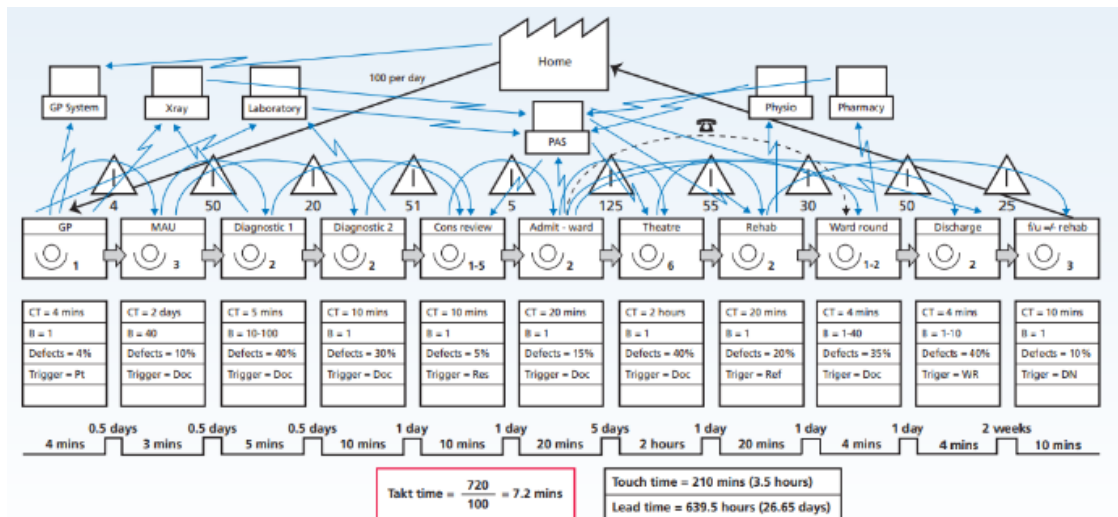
Home

100 per day

GP System

Xray

Laboratory

PAS

Physio

Pharmacy

I 4
I 50
I 20
I 51
I 5
I 125
I 55
I 30
I 50
I 25

GP 1

MAU 3

Diagnostic 1 2

Diagnostic 2 2

Cons review 1-5

Admit - ward 2

Theatre 6

Rehab 2

Ward round 1-2

Discharge 2

f/u =/- rehab 3

| CT = 4 mins | CT = 2 days | CT = 5 mins | CT = 10 mins | CT = 10 mins | CT = 20 mins | CT = 2 hours | CT = 20 mins | CT = 4 mins | CT = 4 mins | CT = 10 mins |
|---|---|---|---|---|---|---|---|---|---|---|
| B = 1 | B = 40 | B = 10-100 | B = 1 | B = 1 | B = 1 | B = 1 | B = 1 | B = 1-40 | B = 1-10 | B = 1 |
| Defects = 4% | Defects = 10% | Defects = 40% | Defects = 30% | Defects = 5% | Defects = 15% | Defects = 40% | Defects = 20% | Defects = 35% | Defects = 40% | Defects = 10% |
| Trigger = Pt | Trigger = Doc | Trigger = Doc | Trigger = Doc | Trigger = Res | Trigger = Doc | Trigger = Doc | Triger = Ref | Triger = Doc | Triger = WR | Triger = DN |

0.5 days 0.5 days 0.5 days 1 day 1 day 5 days 1 day 1 day 1 day 2 weeks

4 mins 3 mins 5 mins 10 mins 10 mins 20 mins 2 hours 20 mins 4 mins 4 mins 10 mins

Takt time = $\frac{720}{100}$ = 7.2 mins

Touch time = 210 mins (3.5 hours)

Lead time = 639.5 hours (26.65 days)